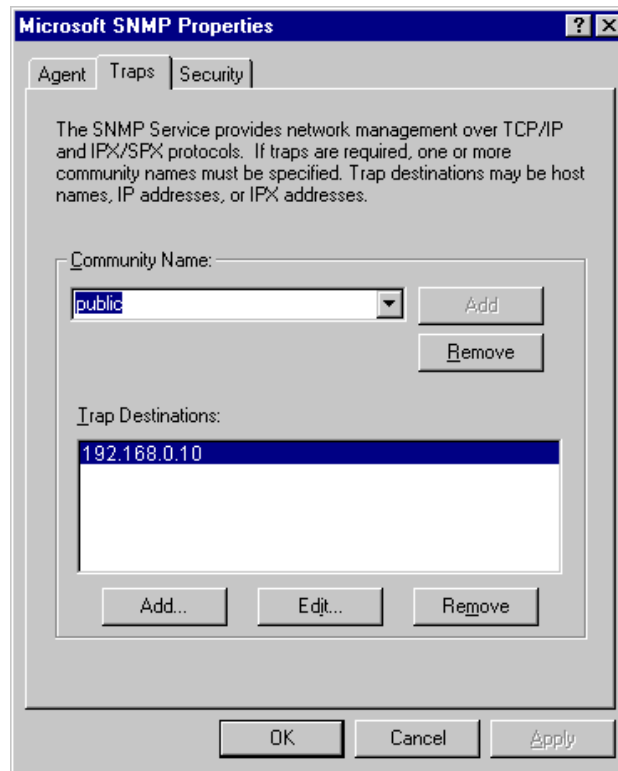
Microsoft SNMP Properties

?

X

Agent

Traps

Security

The SNMP Service provides network management over TCP/IP and IPX/SPX protocols. If traps are required, one or more community names must be specified. Trap destinations may be host names, IP addresses, or IPX addresses.

Community Name:

public

Add

Remove

Trap Destinations:

192.168.0.10

Add...

Edit...

Remove

OK

Cancel

Apply